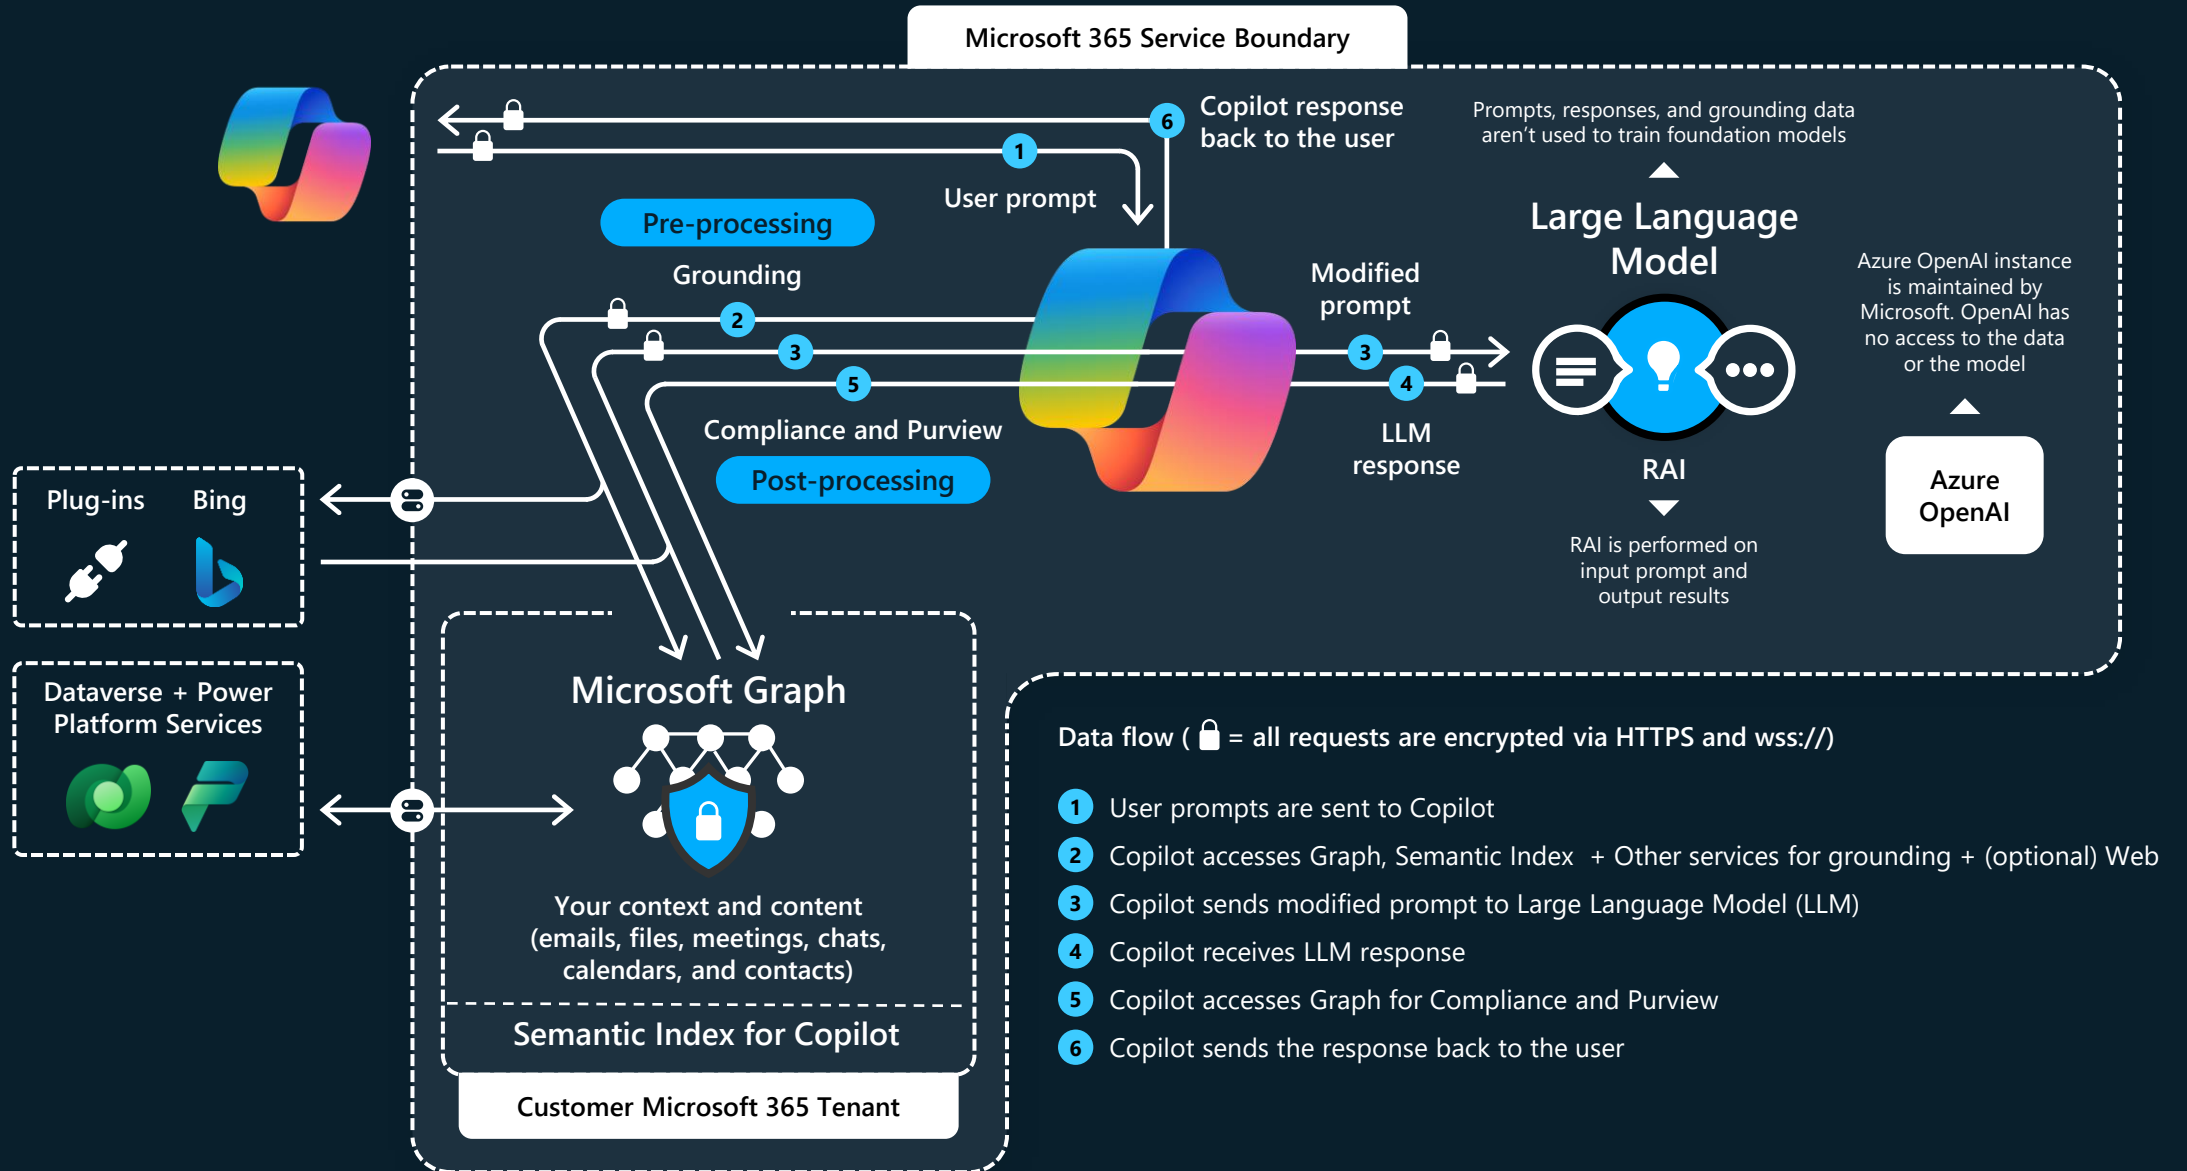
Microsoft 365 Service Boundary

6 Copilot response back to the user

1 User prompt

Prompts, responses, and grounding data aren't used to train foundation models

Large Language Model

Pre-processing

Grounding

2

3

5

Compliance and Purview

Post-processing

Modified prompt

3

4

LLM response

RAI

RAI is performed on input prompt and output results

Azure OpenAI instance is maintained by Microsoft. OpenAI has no access to the data or the model

Azure OpenAI

Plug-ins Bing

Dataverse + Power Platform Services

Microsoft Graph

Your context and content (emails, files, meetings, chats, calendars, and contacts)

Semantic Index for Copilot

Customer Microsoft 365 Tenant

Data flow ( = all requests are encrypted via HTTPS and wss://)

1 User prompts are sent to Copilot

2 Copilot accesses Graph, Semantic Index + Other services for grounding + (optional) Web

3 Copilot sends modified prompt to Large Language Model (LLM)

4 Copilot receives LLM response

5 Copilot accesses Graph for Compliance and Purview

6 Copilot sends the response back to the user